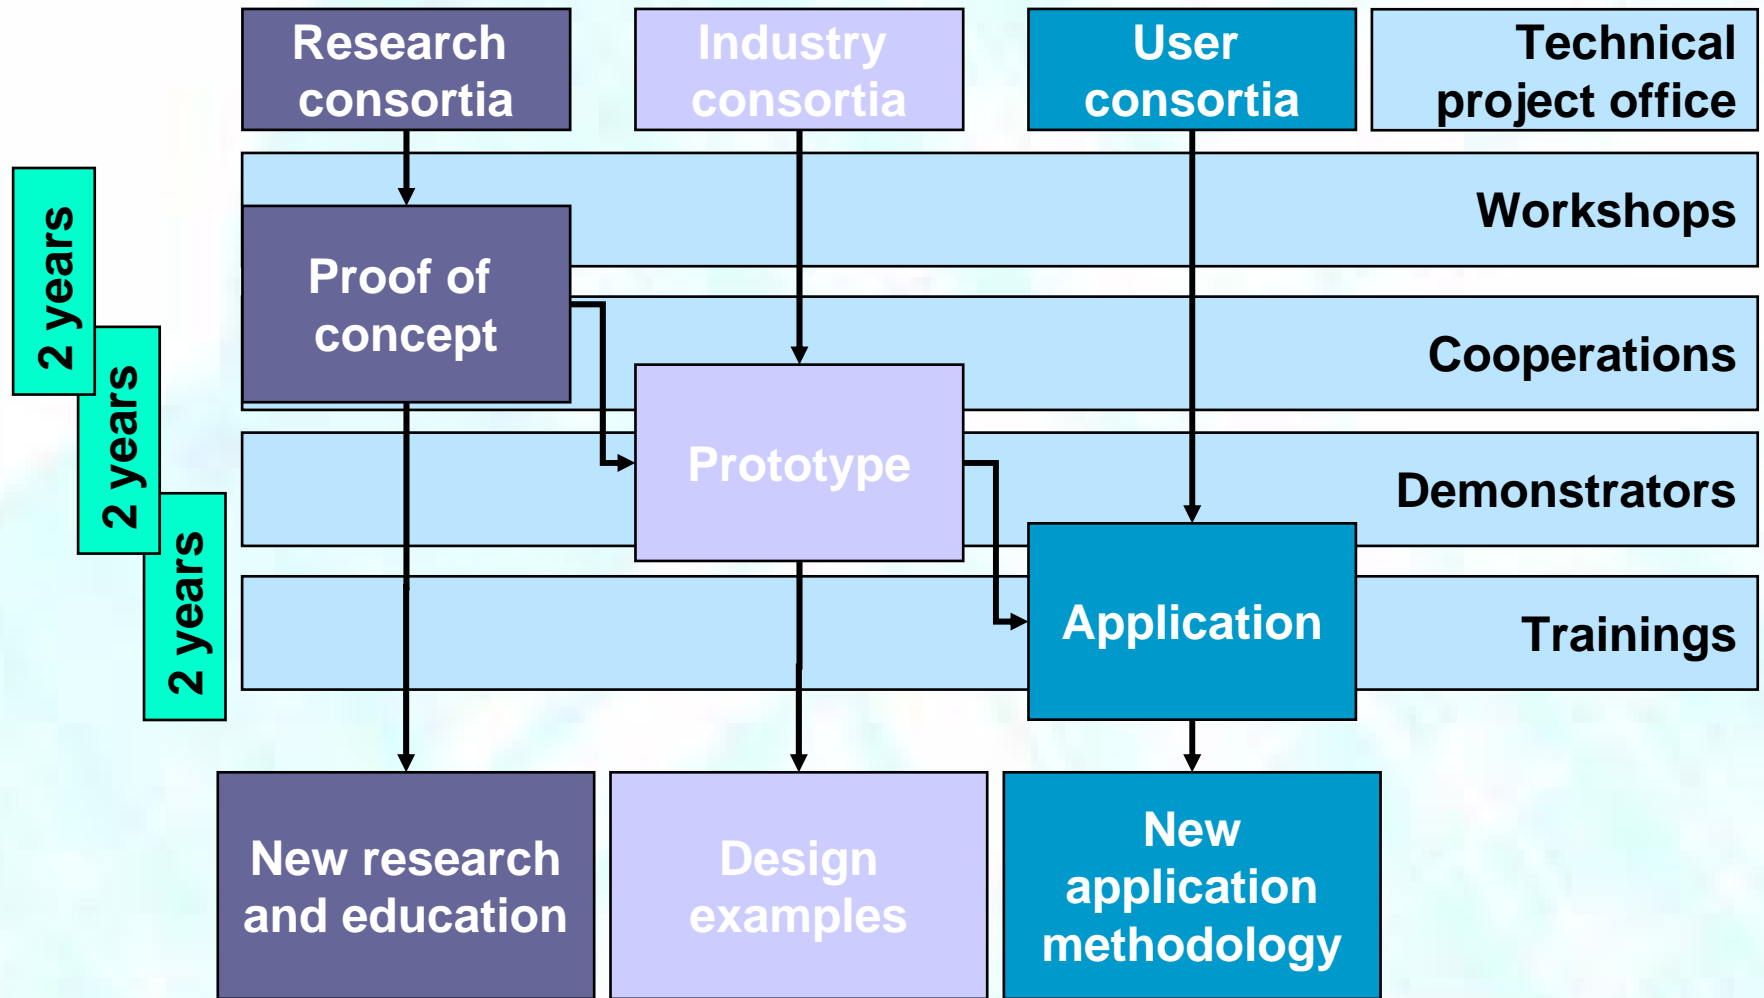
Research consortia

Industry consortia

User consortia

Technical project office

2 years

2 years

2 years

Workshops

Proof of concept

Cooperations

Prototype

Demonstrators

Application

Trainings

New research and education

Design examples

New application methodology